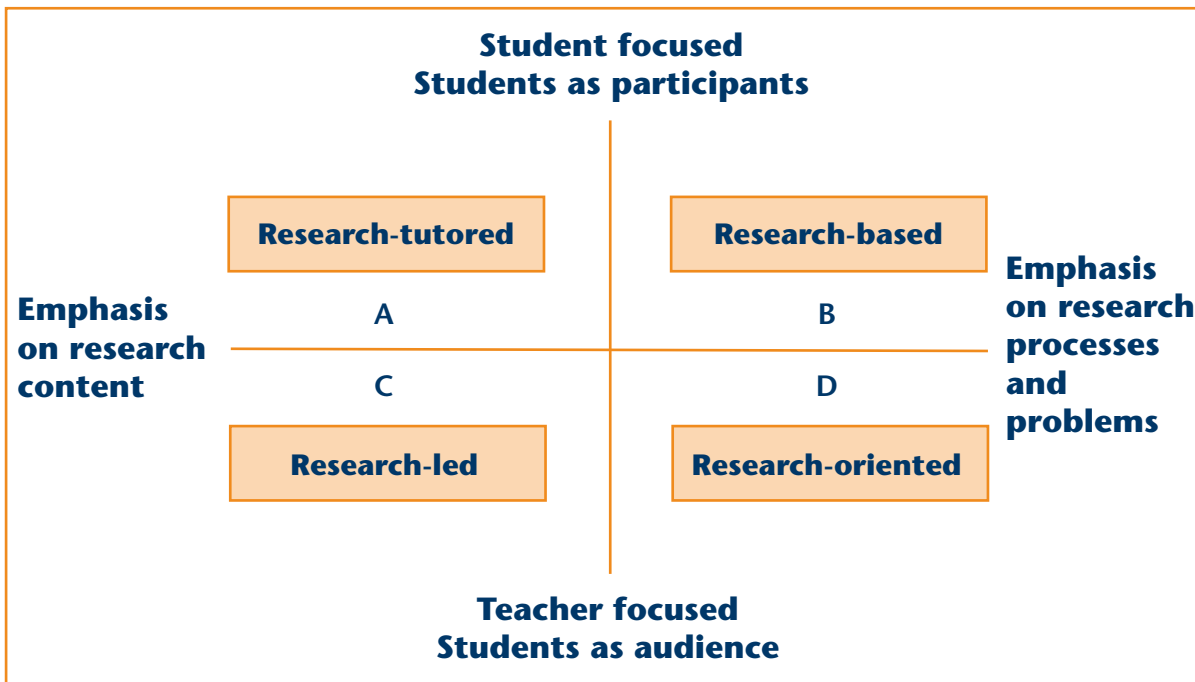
Student focused
Students as participants

Research-tutored

Research-based

Emphasis on research content

A

B

Emphasis on research processes and problems

C

D

Research-led

Research-oriented

Teacher focused
Students as audience